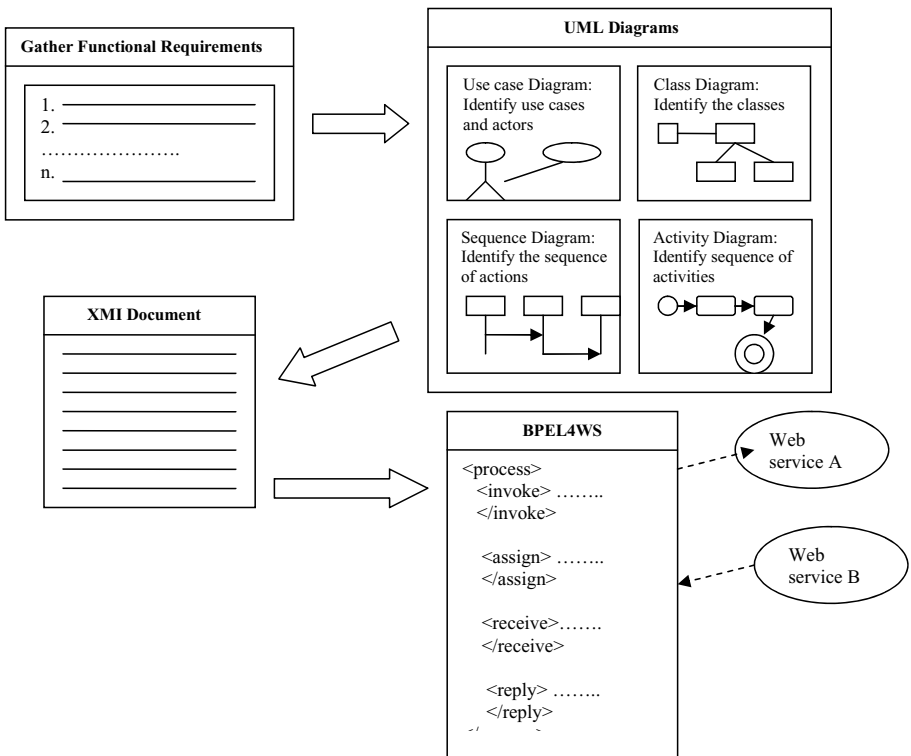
Gather Functional Requirements

1.
2.
………………….
n.

UML Diagrams

Use case Diagram: Identify use cases and actors

Class Diagram: Identify the classes

Sequence Diagram: Identify the sequence of actions

Activity Diagram: Identify sequence of activities

XMI Document

BPEL4WS

<process>
<invoke> ……..
</invoke>

<assign> ……..
</assign>

<receive>…….
</receive>

<reply> ……..
</reply>
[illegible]

Web service A

Web service B